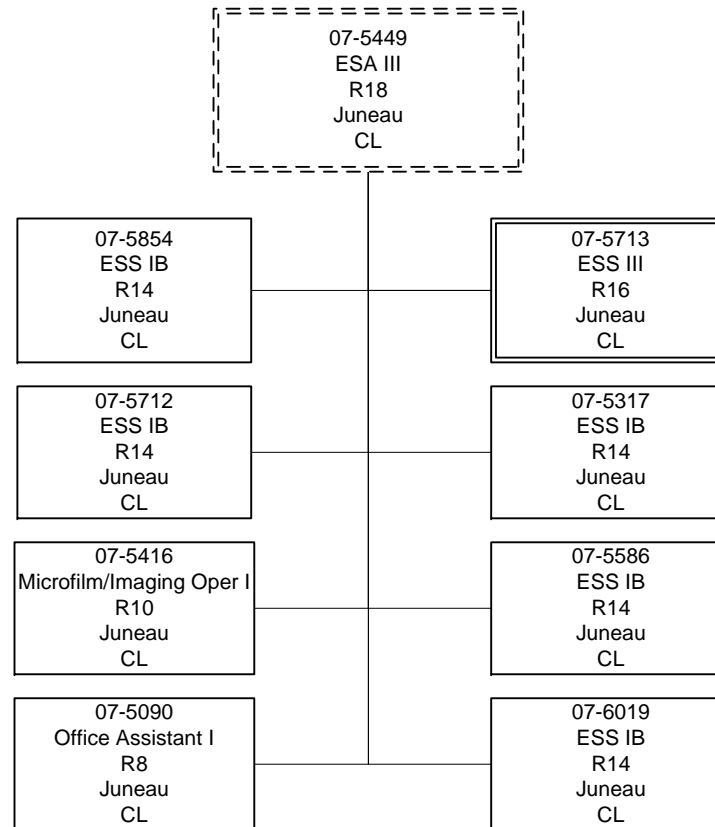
07-5449
ESA III
R18
Juneau
CL

07-5854
ESS IB
R14
Juneau
CL

07-5713
ESS III
R16
Juneau
CL

07-5712
ESS IB
R14
Juneau
CL

07-5317
ESS IB
R14
Juneau
CL

07-5416
Microfilm/Imaging Oper I
R10
Juneau
CL

07-5586
ESS IB
R14
Juneau
CL

07-5090
Office Assistant I
R8
Juneau
CL

07-6019
ESS IB
R14
Juneau
CL